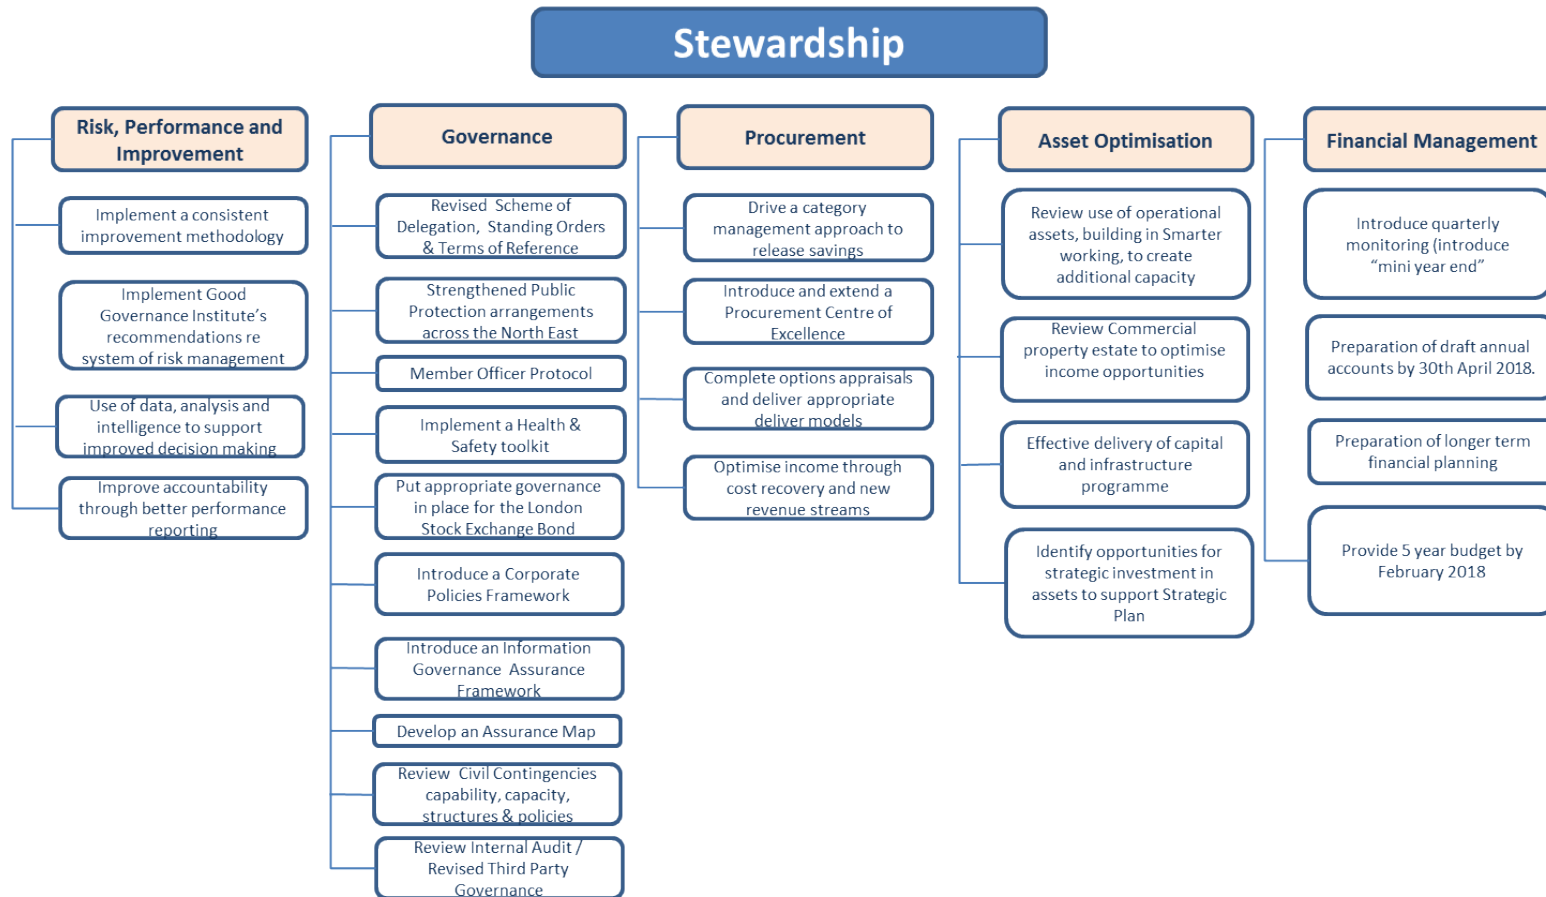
Stewardship

Risk, Performance and Improvement

Implement a consistent improvement methodology

Implement Good Governance Institute's recommendations re system of risk management

Use of data, analysis and intelligence to support improved decision making

Improve accountability through better performance reporting

Governance

Revised Scheme of Delegation, Standing Orders & Terms of Reference

Strengthened Public Protection arrangements across the North East

Member Officer Protocol

Implement a Health & Safety toolkit

Put appropriate governance in place for the London Stock Exchange Bond

Introduce a Corporate Policies Framework

Introduce an Information Governance Assurance Framework

Develop an Assurance Map

Review Civil Contingencies capability, capacity, structures & policies

Review Internal Audit / Revised Third Party Governance

Procurement

Drive a category management approach to release savings

Introduce and extend a Procurement Centre of Excellence

Complete options appraisals and deliver appropriate deliver models

Optimise income through cost recovery and new revenue streams

Asset Optimisation

Review use of operational assets, building in Smarter working, to create additional capacity

Review Commercial property estate to optimise income opportunities

Effective delivery of capital and infrastructure programme

Identify opportunities for strategic investment in assets to support Strategic Plan

Financial Management

Introduce quarterly monitoring (introduce "mini year end"

Preparation of draft annual accounts by 30th April 2018.

Preparation of longer term financial planning

Provide 5 year budget by February 2018